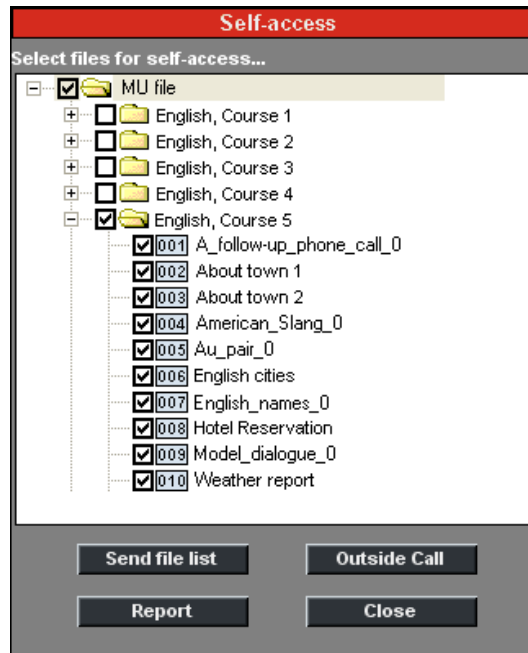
Self-access

Select files for self-access...

MU file

English, Course 1

English, Course 2

English, Course 3

English, Course 4

English, Course 5

001 A_follow-up_phone_call_0

002 About town 1

003 About town 2

004 American_Slang_0

005 Au_pair_0

006 English cities

007 English_names_0

008 Hotel Reservation

009 Model_dialogue_0

010 Weather report

Send file list

Outside Call

Report

Close